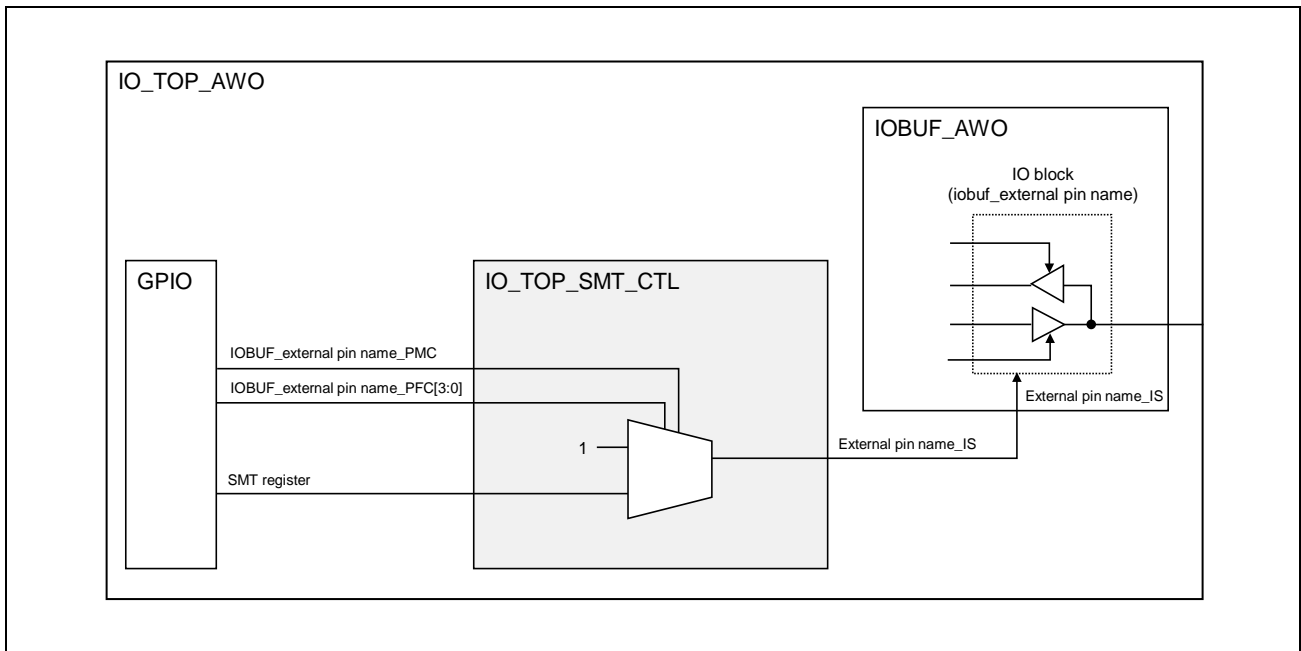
IO_TOP_AWO

IOBUF_AWO

IO block
(iobuf_external pin name)

GPIO

IO_TOP_SMT_CTL

IOBUF_external pin name_PMC

IOBUF_external pin name_PFC[3:0]

External pin name_IS

1

External pin name_IS

SMT register